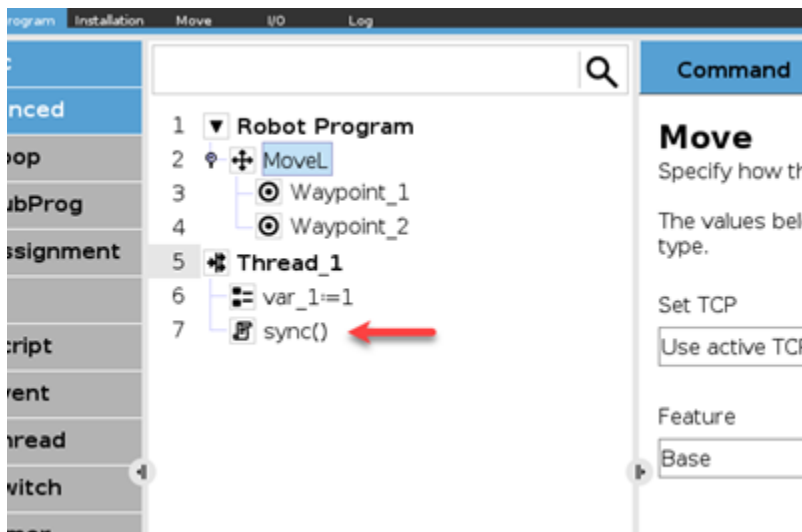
rogram Installation Move I/O Log

c
nced
op
ubProg
ssignment

cript
vent
hread
witch

1 Robot Program
2 MoveL
3 Waypoint_1
4 Waypoint_2
5 Thread_1
6 var_1:=1
7 sync()

Command

Move
Specify how th

The values bel
type.

Set TCP
Use active TC

Feature
Base